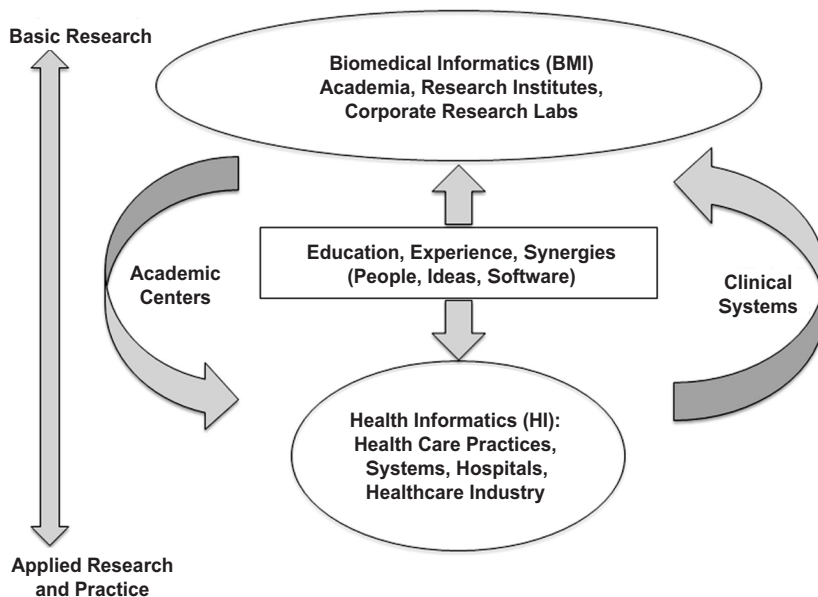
Basic Research

Biomedical Informatics (BMI)
Academia, Research Institutes, Corporate Research Labs

Academic Centers

Education, Experience, Synergies
(People, Ideas, Software)

Clinical Systems

Health Informatics (HI):
Health Care Practices, Systems, Hospitals, Healthcare Industry

Applied Research and Practice